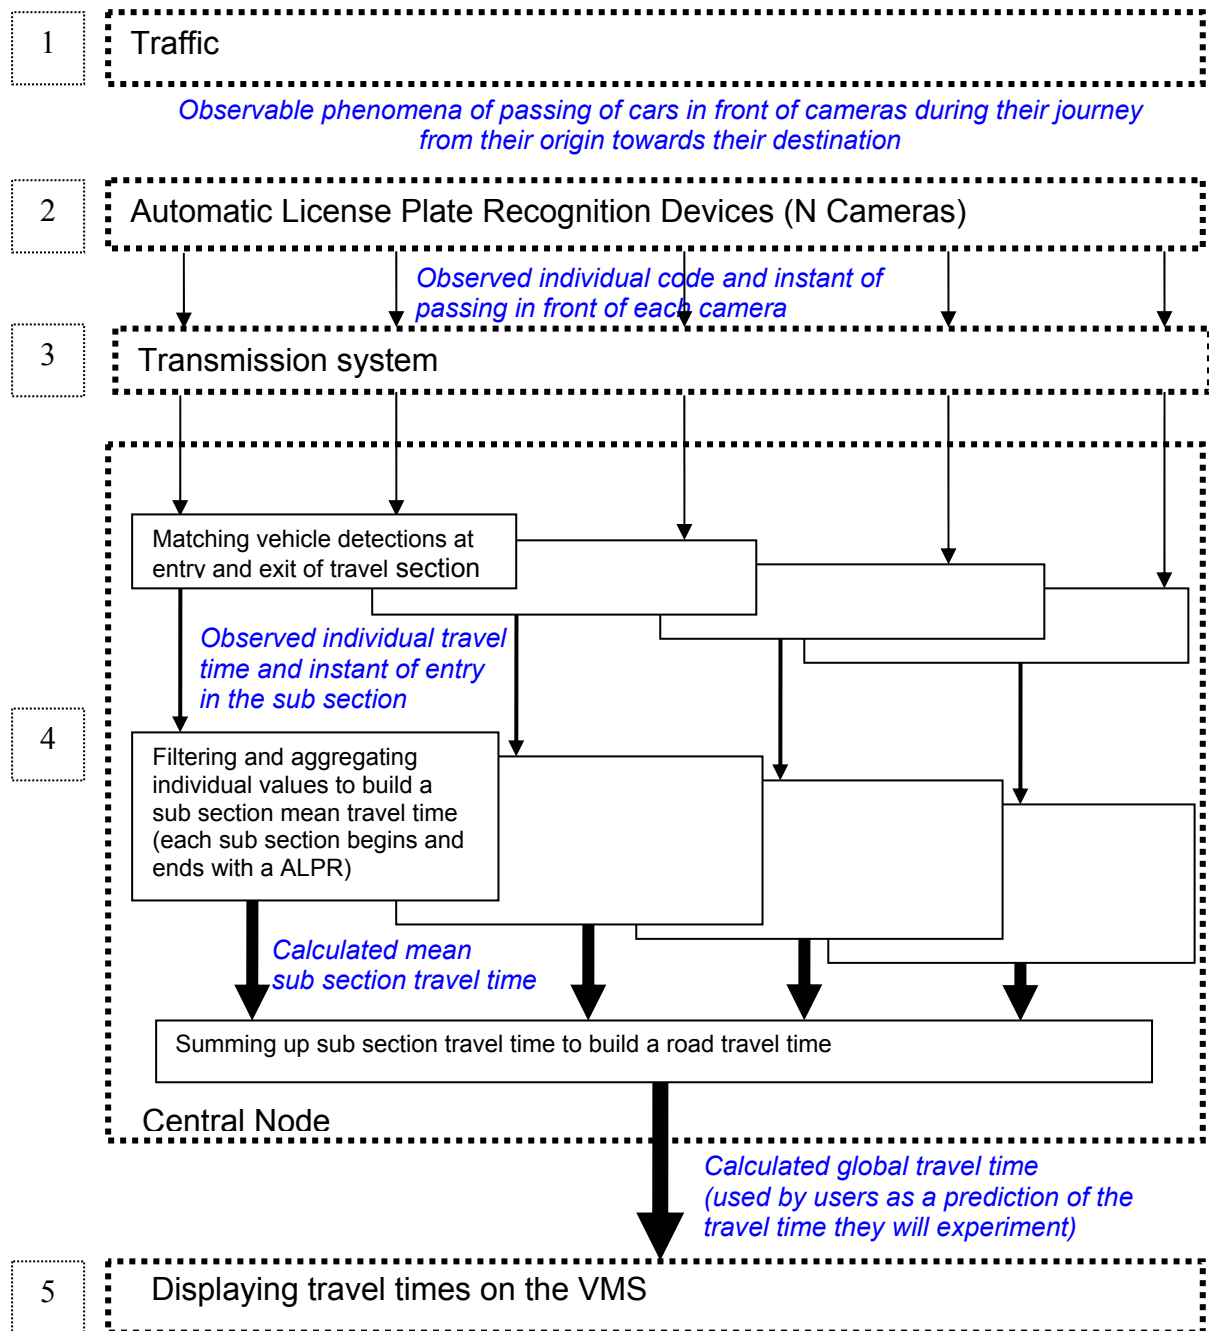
1

Traffic

Observable phenomena of passing of cars in front of cameras during their journey from their origin towards their destination

2

Automatic License Plate Recognition Devices (N Cameras)

Observed individual code and instant of passing in front of each camera

3

Transmission system

4

Matching vehicle detections at entry and exit of travel section

Observed individual travel time and instant of entry in the sub section

Filtering and aggregating individual values to build a sub section mean travel time (each sub section begins and ends with a ALPR)

Calculated mean sub section travel time

Summing up sub section travel time to build a road travel time

Central Node

Calculated global travel time (used by users as a prediction of the travel time they will experiment)

5

Displaying travel times on the VMS